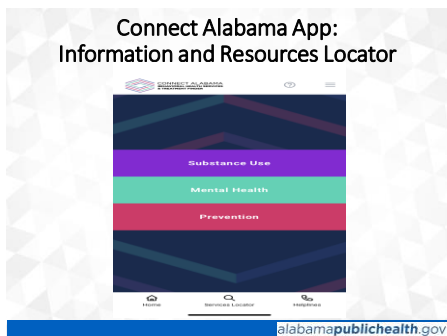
Connect Alabama App:
Information and Resources Locator

CONNECT ALABAMA
BEHAVIORAL HEALTH SERVICES & TREATMENT FINDER

Substance Use

Mental Health

Prevention

Home

Services Locator

Helplines

alabamapublichealth.gov